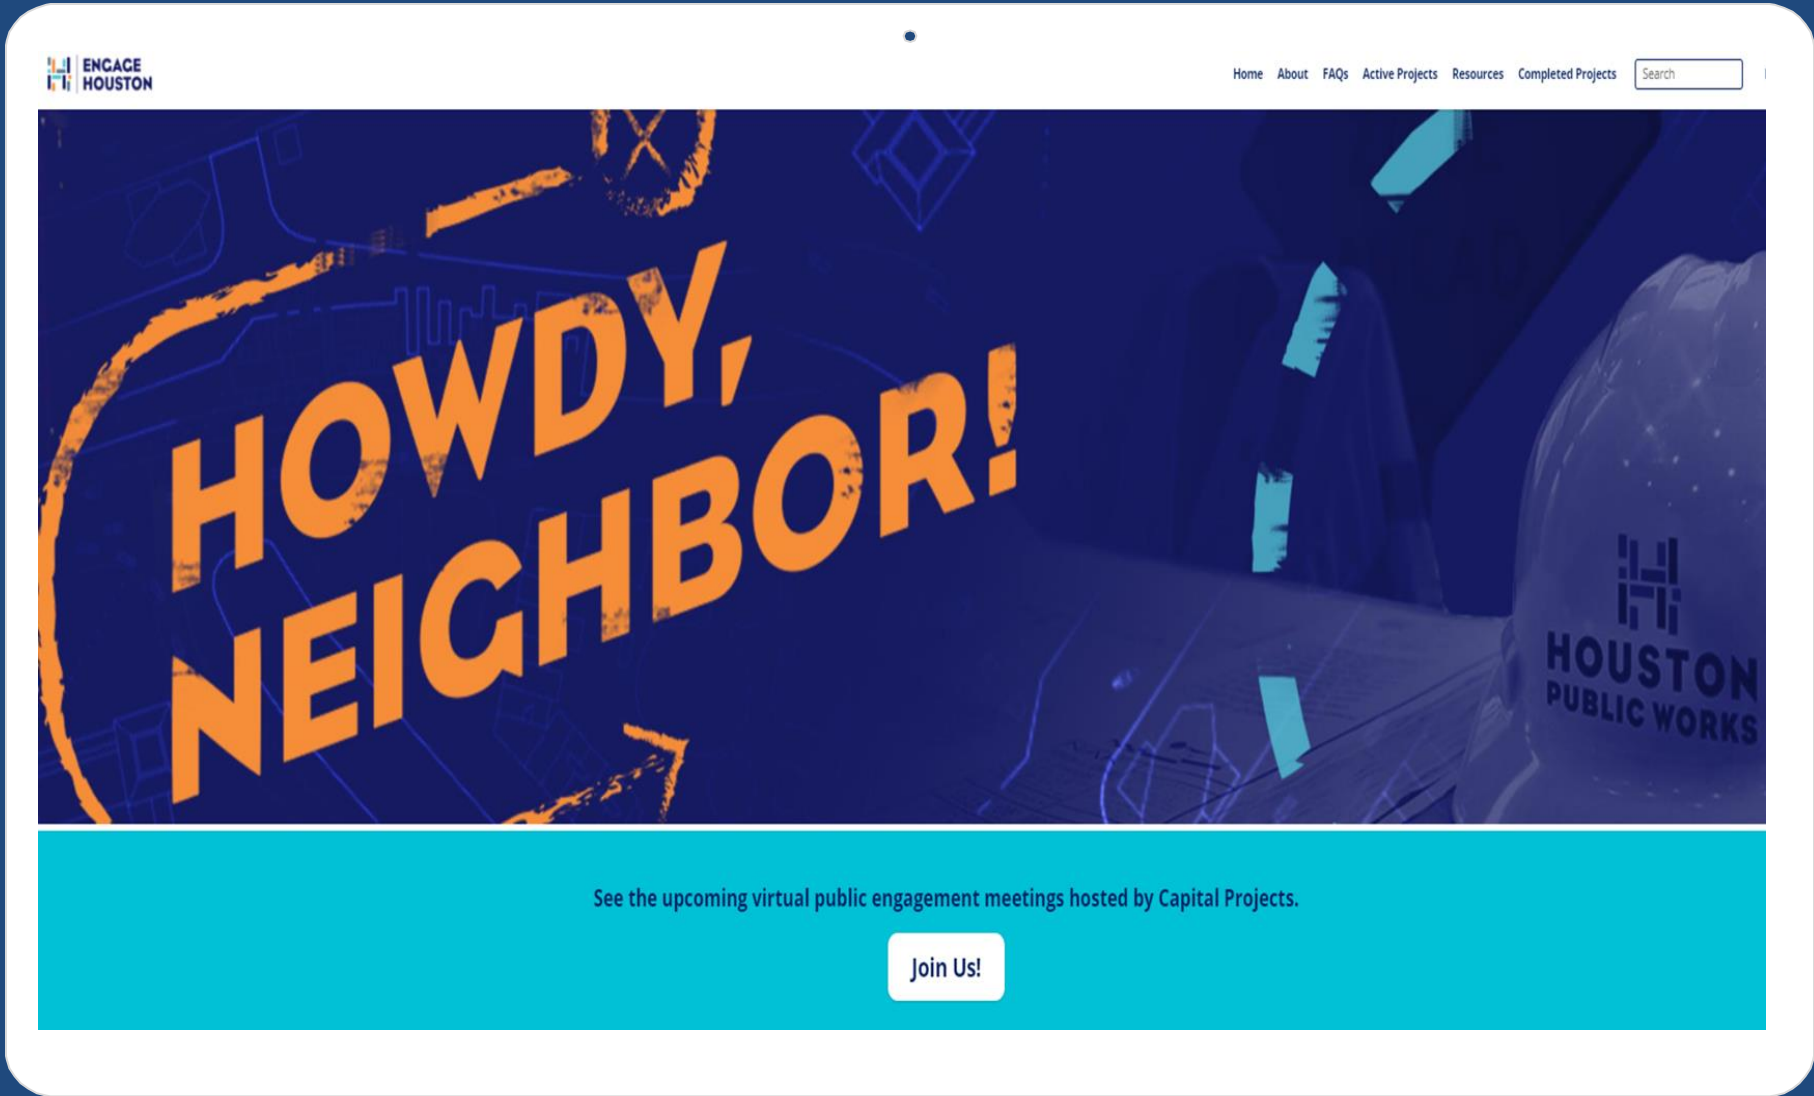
ENGAGE HOUSTON

Home About FAQs Active Projects Resources Completed Projects Search

HOWDY, NEIGHBOR!

HOUSTON PUBLIC WORKS

See the upcoming virtual public engagement meetings hosted by Capital Projects.

Join Us!